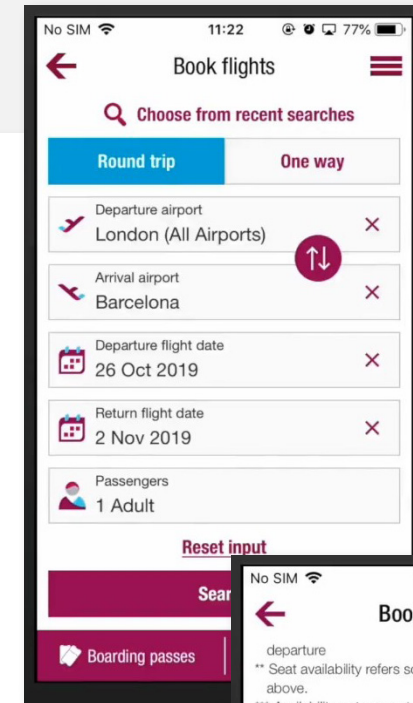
No SIM 11:22 77%

Book flights

Choose from recent searches

Round trip

One way

Departure airport
London (All Airports)

Arrival airport
Barcelona

Departure flight date
26 Oct 2019

Return flight date
2 Nov 2019

Passengers
1 Adult

Reset input

Sear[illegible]

Boarding passes

No SIM

Boo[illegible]

departure
** Seat availability refers s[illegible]
above.